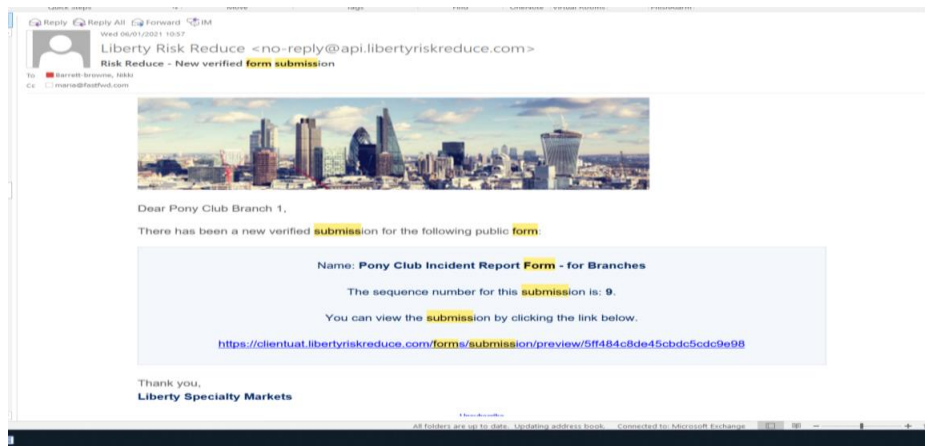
Quick Steps Move Tags Find OneNote Virtual Rooms

Reply Reply All Forward IM

Wed 06/01/2021 10:57

Liberty Risk Reduce <no-reply@api.libertyriskreduce.com>

Risk Reduce - New verified form submission

To Barrett-browne, Nikki

Cc maria@fastfwd.com

Dear Pony Club Branch 1,

There has been a new verified submission for the following public form:

Name: Pony Club Incident Report Form - for Branches

The sequence number for this submission is: 9.

You can view the submission by clicking the link below.

https://clientuat.libertyriskreduce.com/forms/submission/preview/5ff484c8de45cbdc5cdc9e98

Thank you,

Liberty Specialty Markets

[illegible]

All folders are up to date. Updating address book. Connected to: Microsoft Exchange